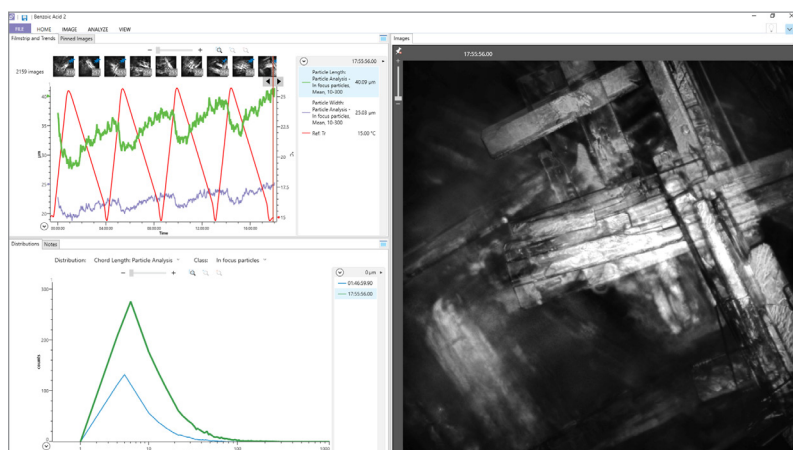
: Benzoic Acid 2

FILE HOME IMAGE ANALYZE VIEW

Filmstrip and Trends Pinned Images

2159 images

17:55:56.00

Particle Length: Particle Analysis - In focus particles, Mean, 10-300 40.09 µm

Particle Width: Particle Analysis - In focus particles, Mean, 10-300 23.03 µm

Ref. Tr 15.00 °C

Time

Distributions Notes

Distribution: Chord Length: Particle Analysis Class: In focus particles

0 µm

01:46:59.90

17:55:56.00

counts

Images

17:55:56.00